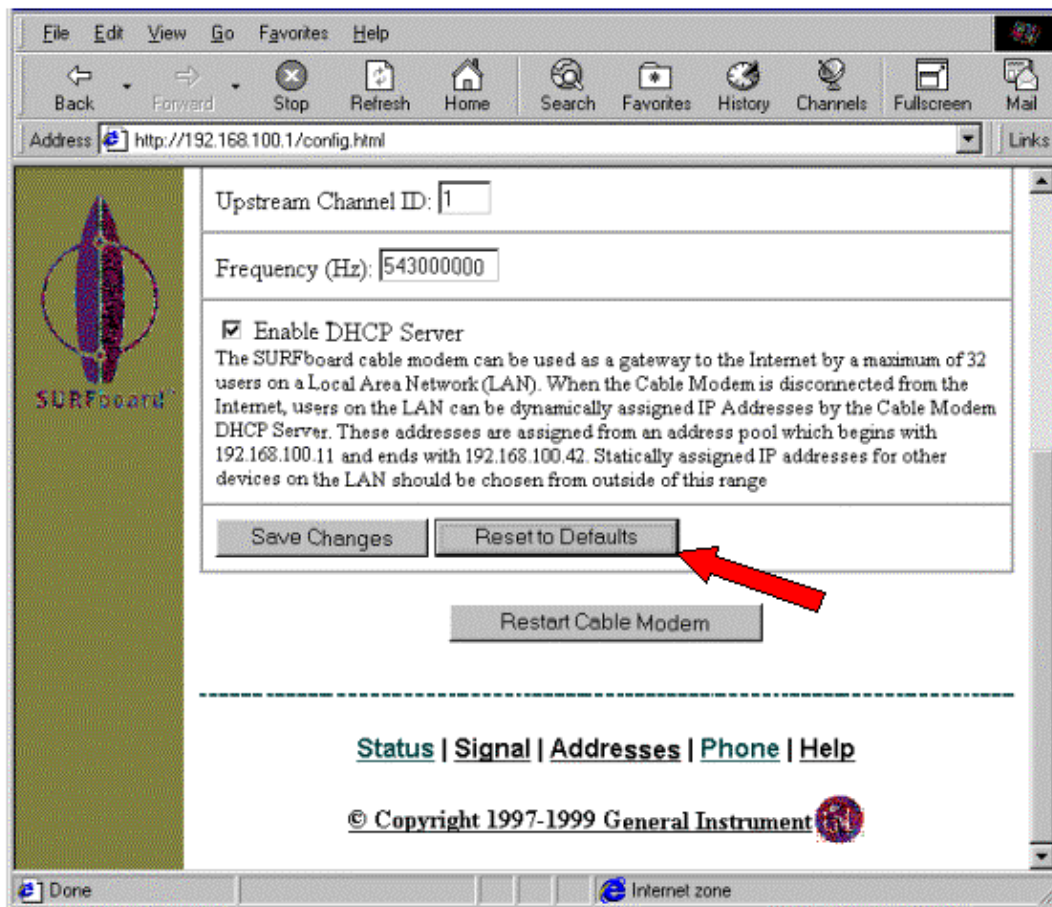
File Edit View Go Favorites Help

Back Forward Stop Refresh Home Search Favorites History Channels Fullscreen Mail

Address http://192.168.100.1/config.html Links

SURFboard

Upstream Channel ID: 1

Frequency (Hz): 543000000

☑ Enable DHCP Server
The SURFboard cable modem can be used as a gateway to the Internet by a maximum of 32 users on a Local Area Network (LAN). When the Cable Modem is disconnected from the Internet, users on the LAN can be dynamically assigned IP Addresses by the Cable Modem DHCP Server. These addresses are assigned from an address pool which begins with 192.168.100.11 and ends with 192.168.100.42. Statically assigned IP addresses for other devices on the LAN should be chosen from outside of this range

Save Changes | Reset to Defaults

Restart Cable Modem

Status | Signal | Addresses | Phone | Help

© Copyright 1997-1999 General Instrument

Done Internet zone